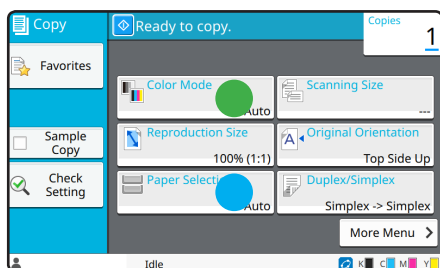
Copy

Ready to copy.

Copies
1

Favorites

Color Mode
Auto

Scanning Size
---

Sample Copy

Reproduction Size
100% (1:1)

Original Orientation
Top Side Up

Check Setting

Paper Selecti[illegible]
Auto

Duplex/Simplex
Simplex -> Simplex

More Menu

Idle

K C M Y